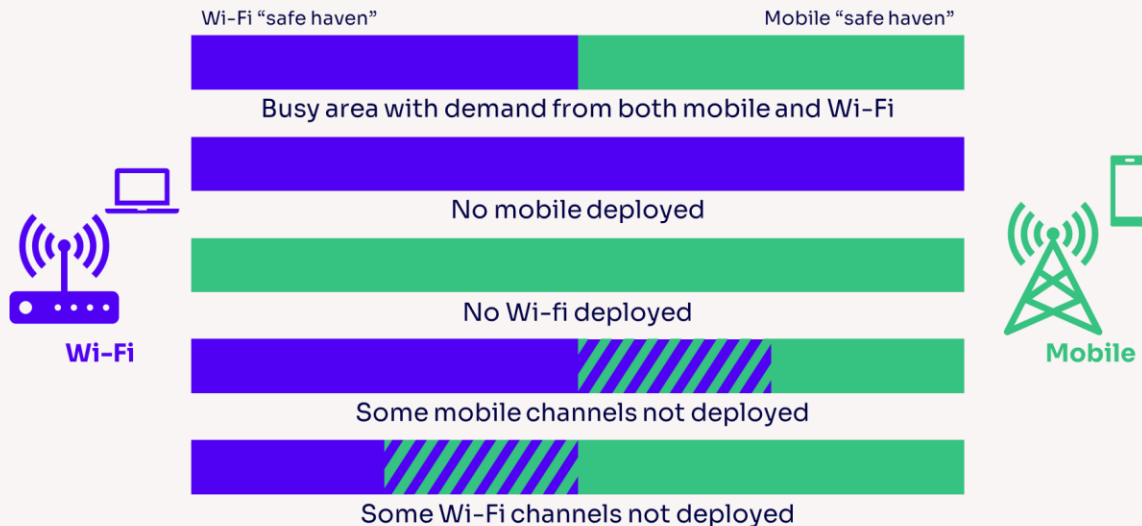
Wi-Fi “safe haven”

Mobile “safe haven”

Busy area with demand from both mobile and Wi-Fi

No mobile deployed

No Wi-fi deployed

Some mobile channels not deployed

Some Wi-Fi channels not deployed

Wi-Fi

Mobile